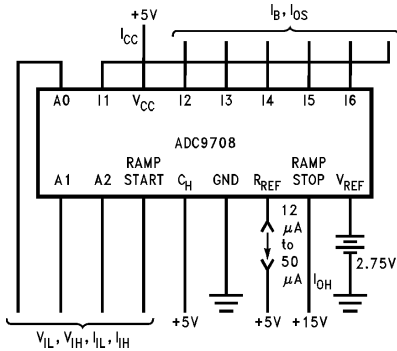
+5V

$I_{CC}$

$I_B$, $I_{OS}$

A0 I1 $V_{CC}$ I2 I3 I4 I5 I6

ADC9708

A1 A2 RAMP START $C_H$ GND $R_{REF}$ RAMP STOP $V_{REF}$

12 $\mu$A to 50 $\mu$A

$I_{OH}$

2.75V

+5V +5V +15V

$V_{IL}$, $V_{IH}$, $I_{IL}$, $I_{IH}$